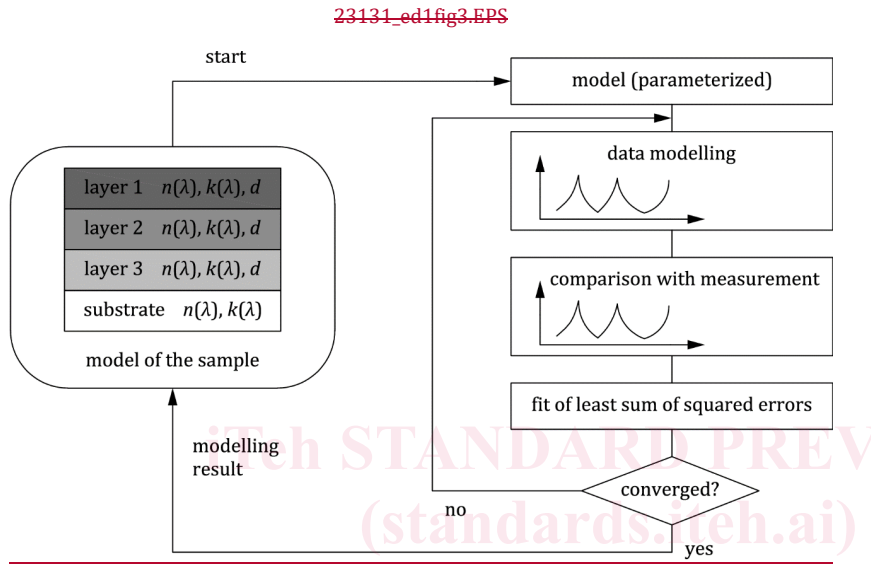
23131_ed1fig3.EPS

start

model (parameterized)

layer 1 $n(\lambda), k(\lambda), d$

layer 2 $n(\lambda), k(\lambda), d$

layer 3 $n(\lambda), k(\lambda), d$

substrate $n(\lambda), k(\lambda)$

model of the sample

data modelling

comparison with measurement

fit of least sum of squared errors

converged?

modelling result

no

yes

iTeh STANDARD PREV

(standards.iteh.ai)